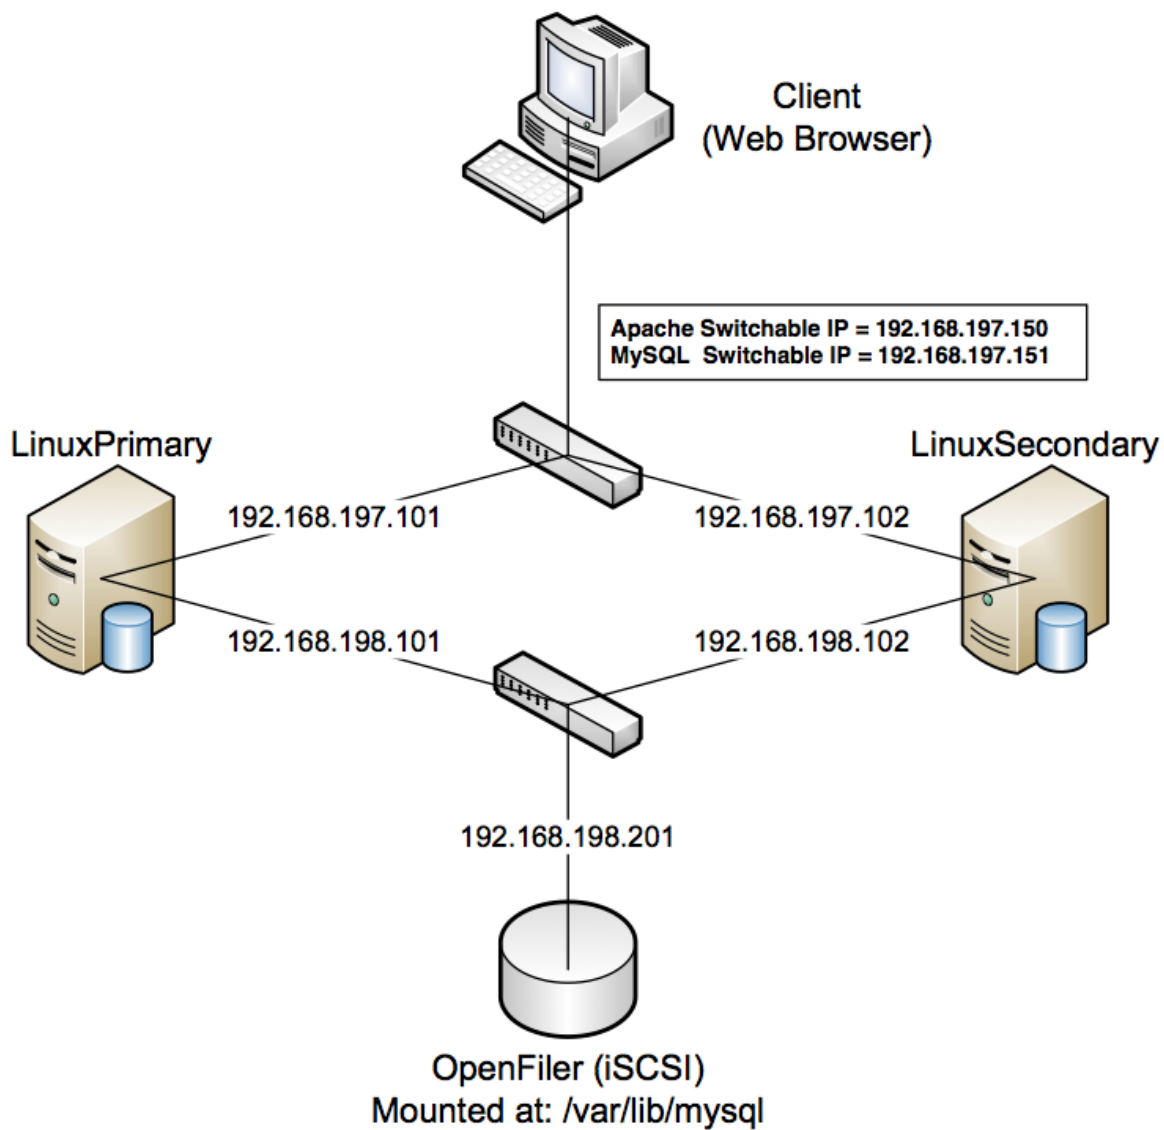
Client
(Web Browser)

Apache Switchable IP = 192.168.197.150
MySQL Switchable IP = 192.168.197.151

LinuxPrimary

LinuxSecondary

192.168.197.101

192.168.197.102

192.168.198.101

192.168.198.102

192.168.198.201

OpenFiler (iSCSI)
Mounted at: /var/lib/mysql